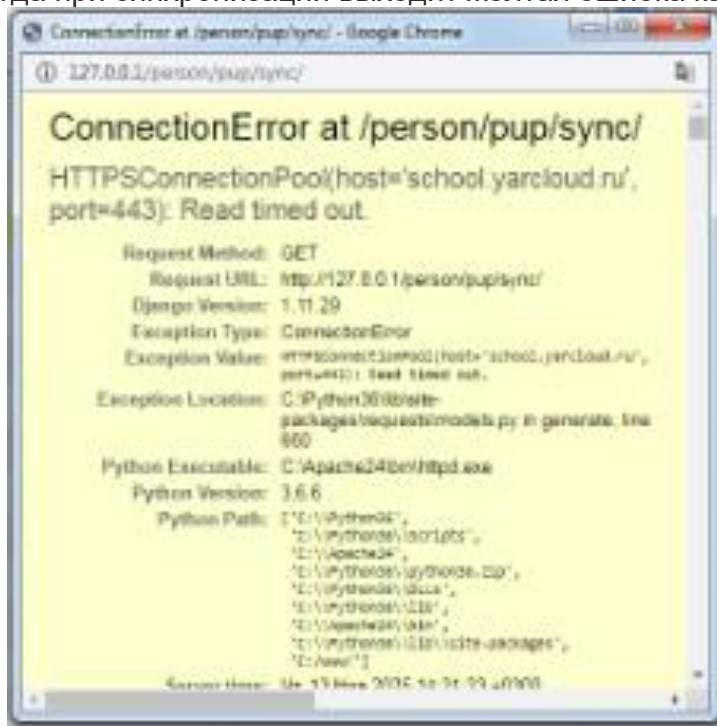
да при синхронизации выходит желтая ошибка

ConnectionError at /person/pup/sync/ - Google Chrome

127.0.0.1/person/pup/sync/

ConnectionError at /person/pup/sync/

HTTPSConnectionPool(host='school.yarcloud.ru', port=443): Read timed out.

| | |
|---|---|
| Request Method: | GET |
| Request URL: | http://127.0.0.1/person/pup/sync/ |
| Django Version: | 1.11.29 |
| Exception Type: | ConnectionError |
| Exception Value: | HTTPSConnectionPool(host='school.yarcloud.ru', port=443): Read timed out. |
| Exception Location: | C:\Python36\lib\site-packages\requests\models.py in generate, line 660 |
| Python Executable: | C:\Apache24\bin\httpd.exe |
| Python Version: | 3.6.6 |
| Python Path: | ['C:\\Python36', 'C:\\Python36\\scripts', 'C:\\Apache24', 'C:\\Python36\\python36.zip', 'C:\\Python36\\DLLs', 'C:\\Python36\\lib', 'C:\\Apache24\\bin', 'C:\\Python36\\lib\\site-packages', 'C:/www/'] |
| Server time: | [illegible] |